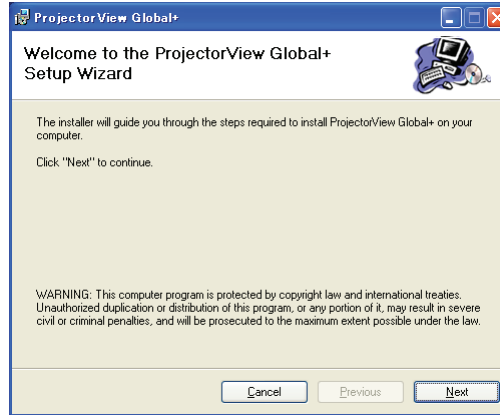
ProjectorView Global+

Welcome to the ProjectorView Global+ Setup Wizard

The installer will guide you through the steps required to install ProjectorView Global+ on your computer.

Click "Next" to continue.

WARNING: This computer program is protected by copyright law and international treaties. Unauthorized duplication or distribution of this program, or any portion of it, may result in severe civil or criminal penalties, and will be prosecuted to the maximum extent possible under the law.

Cancel Previous Next